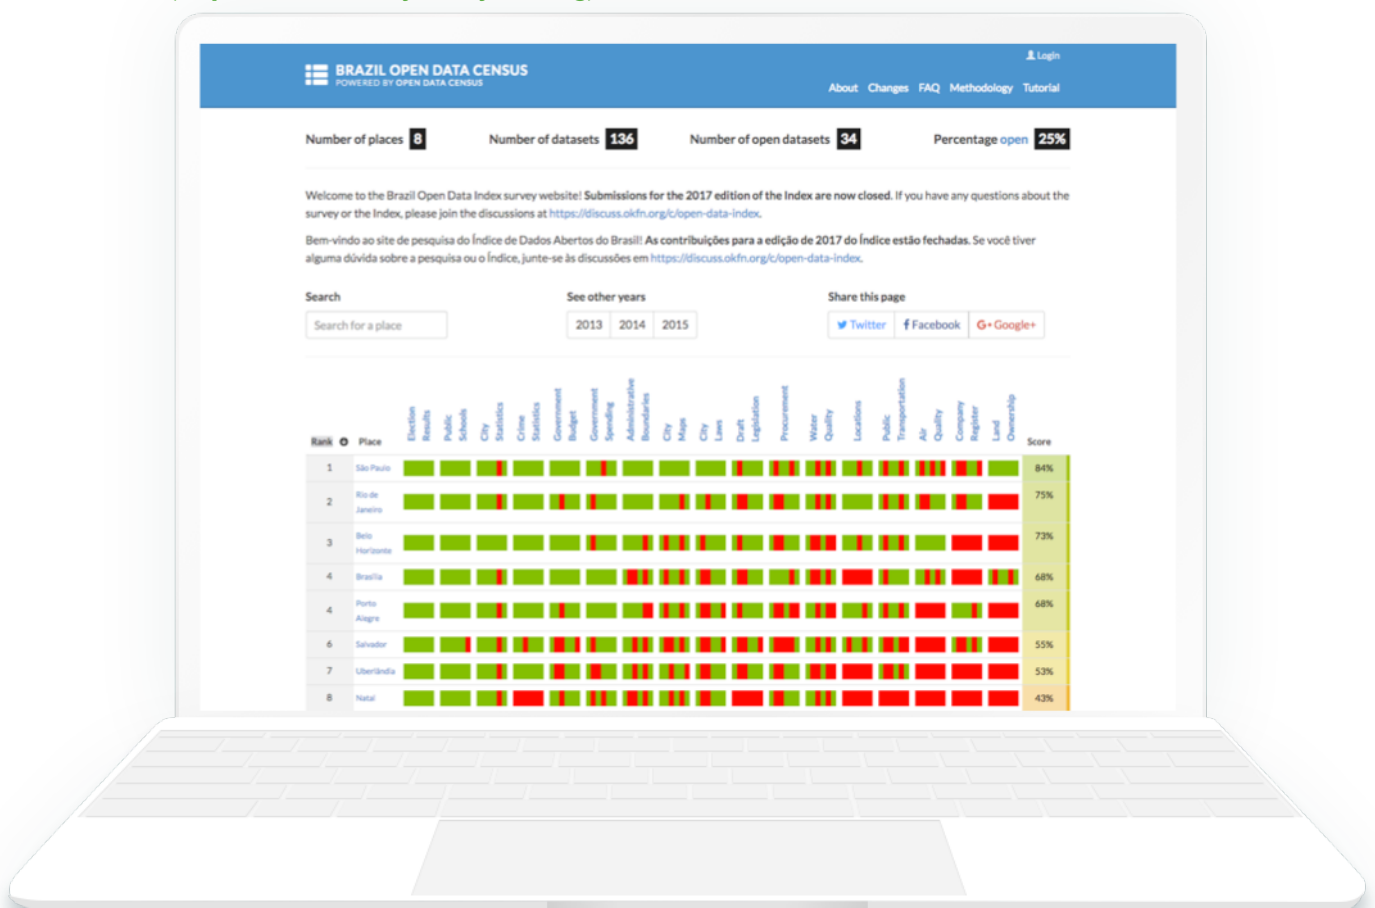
Login

BRAZIL OPEN DATA CENSUS
POWERED BY OPEN DATA CENSUS

About Changes FAQ Methodology Tutorial

Number of places 8 Number of datasets 136 Number of open datasets 34 Percentage open 25%

Welcome to the Brazil Open Data Index survey website! Submissions for the 2017 edition of the Index are now closed. If you have any questions about the survey or the Index, please join the discussions at https://discuss.okfn.org/c/open-data-index.

Bem-vindo ao site de pesquisa do Índice de Dados Abertos do Brasil! As contribuições para a edição de 2017 do Índice estão fechadas. Se você tiver alguma dúvida sobre a pesquisa ou o Índice, junte-se às discussões em https://discuss.okfn.org/c/open-data-index.

Search
Search for a place

See other years
2013 2014 2015

Share this page
Twitter Facebook G+ Google+

| Rank | Place | Election Results | Public Schools | City Statistics | Crime Statistics | Government Budget | Government Spending | Administrative Boundaries | City Maps | City Laws | Draft Legislation | Procurement | Water Quality | Locations | Public Transportation | Air Quality | Company Register | Land Ownership | Score |
|---|---|---|---|---|---|---|---|---|---|---|---|---|---|---|---|---|---|---|---|
| 1 | São Paulo | | | | | | | | | | | | | | | | | | 84% |
| 2 | Rio de Janeiro | | | | | | | | | | | | | | | | | | 75% |
| 3 | Belo Horizonte | | | | | | | | | | | | | | | | | | 73% |
| 4 | Brasília | | | | | | | | | | | | | | | | | | 68% |
| 4 | Porto Alegre | | | | | | | | | | | | | | | | | | 68% |
| 6 | Salvador | | | | | | | | | | | | | | | | | | 55% |
| 7 | Uberlândia | | | | | | | | | | | | | | | | | | 53% |
| 8 | Natal | | | | | | | | | | | | | | | | | | 43% |